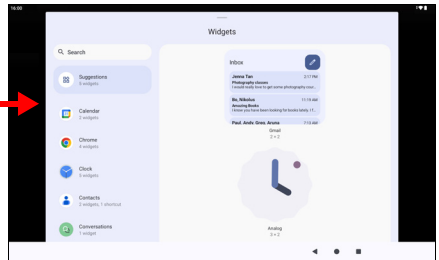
16:00

Widgets

Search

Suggestions
5 widgets

Calendar
2 widgets

Chrome
4 widgets

Clock
3 widgets

Contacts
2 widgets, 1 shortcut

Conversations
1 widget

Inbox

Jenna Tan 2:17 PM
Photography classes
I would really love to get some photography clas...

Bo, Nikolus 11:19 AM
Amazing Books
I know you have been looking for books lately. I'll...

Paul, Andy, Greg, Arya 7:13 AM

Gmail
2 × 2

Analog
2 × 2